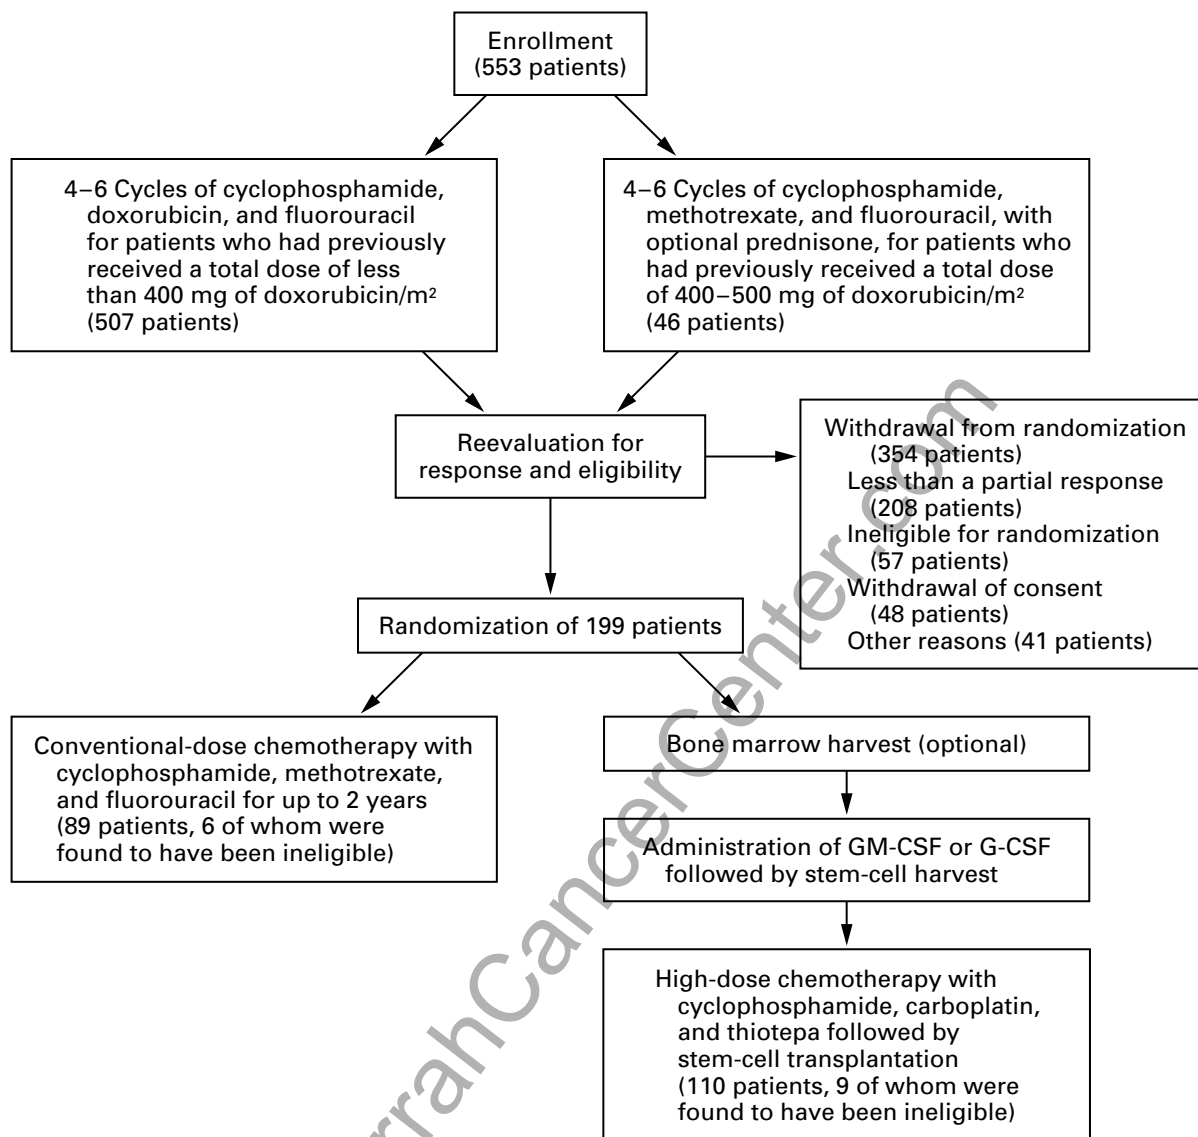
Enrollment
(553 patients)

4–6 Cycles of cyclophosphamide, doxorubicin, and fluorouracil for patients who had previously received a total dose of less than 400 mg of doxorubicin/m$^2$ (507 patients)

4–6 Cycles of cyclophosphamide, methotrexate, and fluorouracil, with optional prednisone, for patients who had previously received a total dose of 400–500 mg of doxorubicin/m$^2$ (46 patients)

Reevaluation for response and eligibility

Withdrawal from randomization (354 patients)
Less than a partial response (208 patients)
Ineligible for randomization (57 patients)
Withdrawal of consent (48 patients)
Other reasons (41 patients)

Randomization of 199 patients

Conventional-dose chemotherapy with cyclophosphamide, methotrexate, and fluorouracil for up to 2 years (89 patients, 6 of whom were found to have been ineligible)

Bone marrow harvest (optional)

Administration of GM-CSF or G-CSF followed by stem-cell harvest

High-dose chemotherapy with cyclophosphamide, carboplatin, and thiotepa followed by stem-cell transplantation (110 patients, 9 of whom were found to have been ineligible)

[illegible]rrahCancerCenter.com